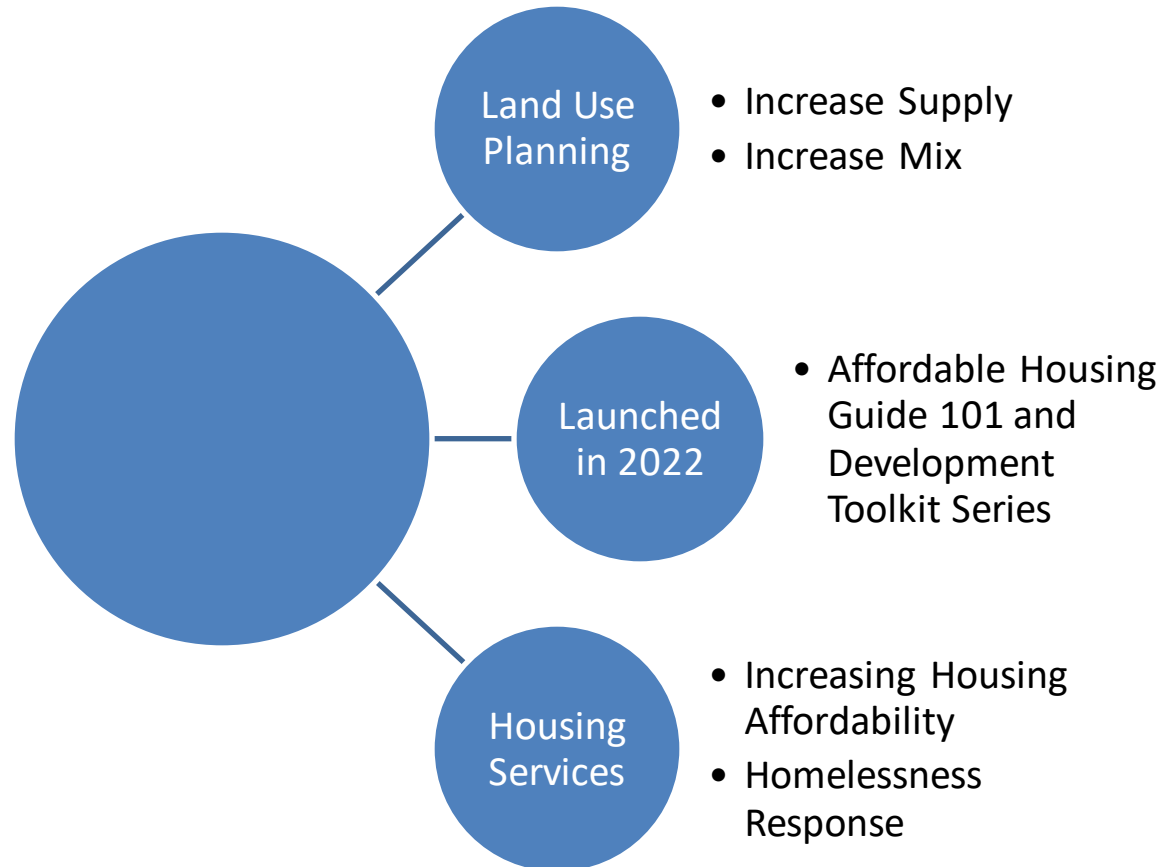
Land Use Planning

• Increase Supply
• Increase Mix

Launched in 2022

• Affordable Housing Guide 101 and Development Toolkit Series

Housing Services

• Increasing Housing Affordability
• Homelessness Response